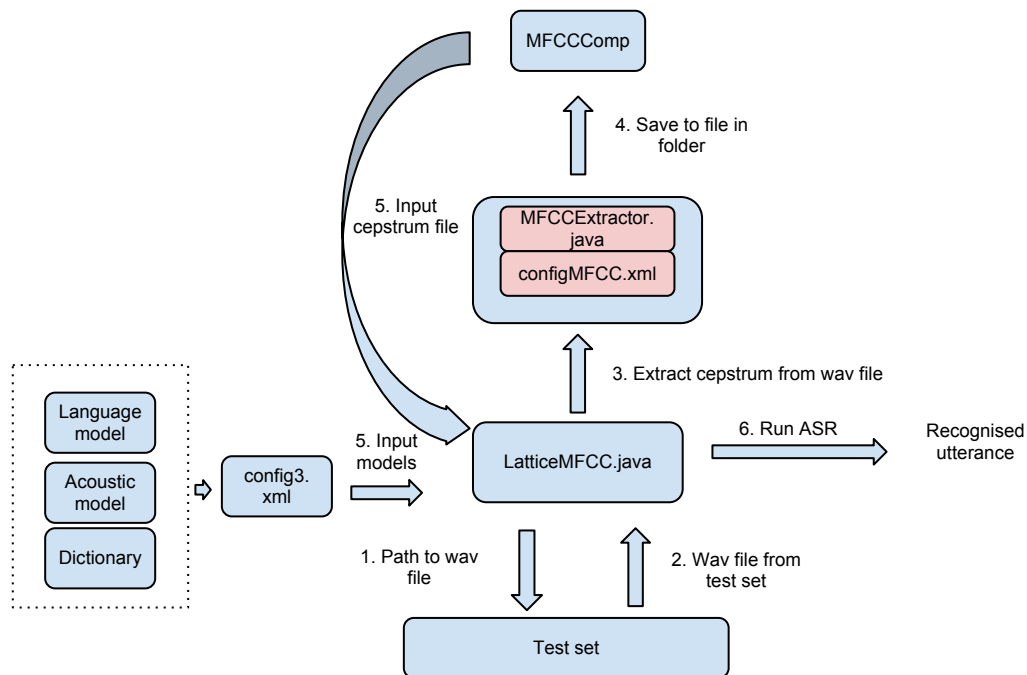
MFCCComp

4. Save to file in folder

5. Input cepstrum file

MFCCExtractor.java

configMFCC.xml

3. Extract cepstrum from wav file

Language model

Acoustic model

Dictionary

config3.xml

5. Input models

LatticeMFCC.java

6. Run ASR

Recognised utterance

1. Path to wav file

2. Wav file from test set

Test set